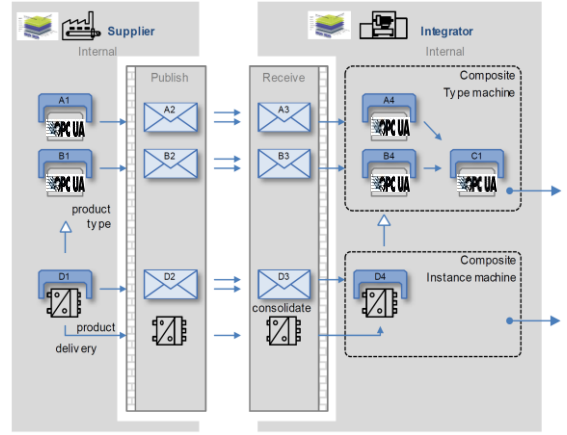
Supplier
Internal

Integrator
Internal

Publish

Receive

Composite
Type machine

A1
OPC UA

A2

A3

A4
OPC UA

B1
OPC UA

B2

B3

B4
OPC UA

C1
OPC UA

product
type

Composite
Instance machine

D1

D2

D3

D4

consolidate

product
delivery